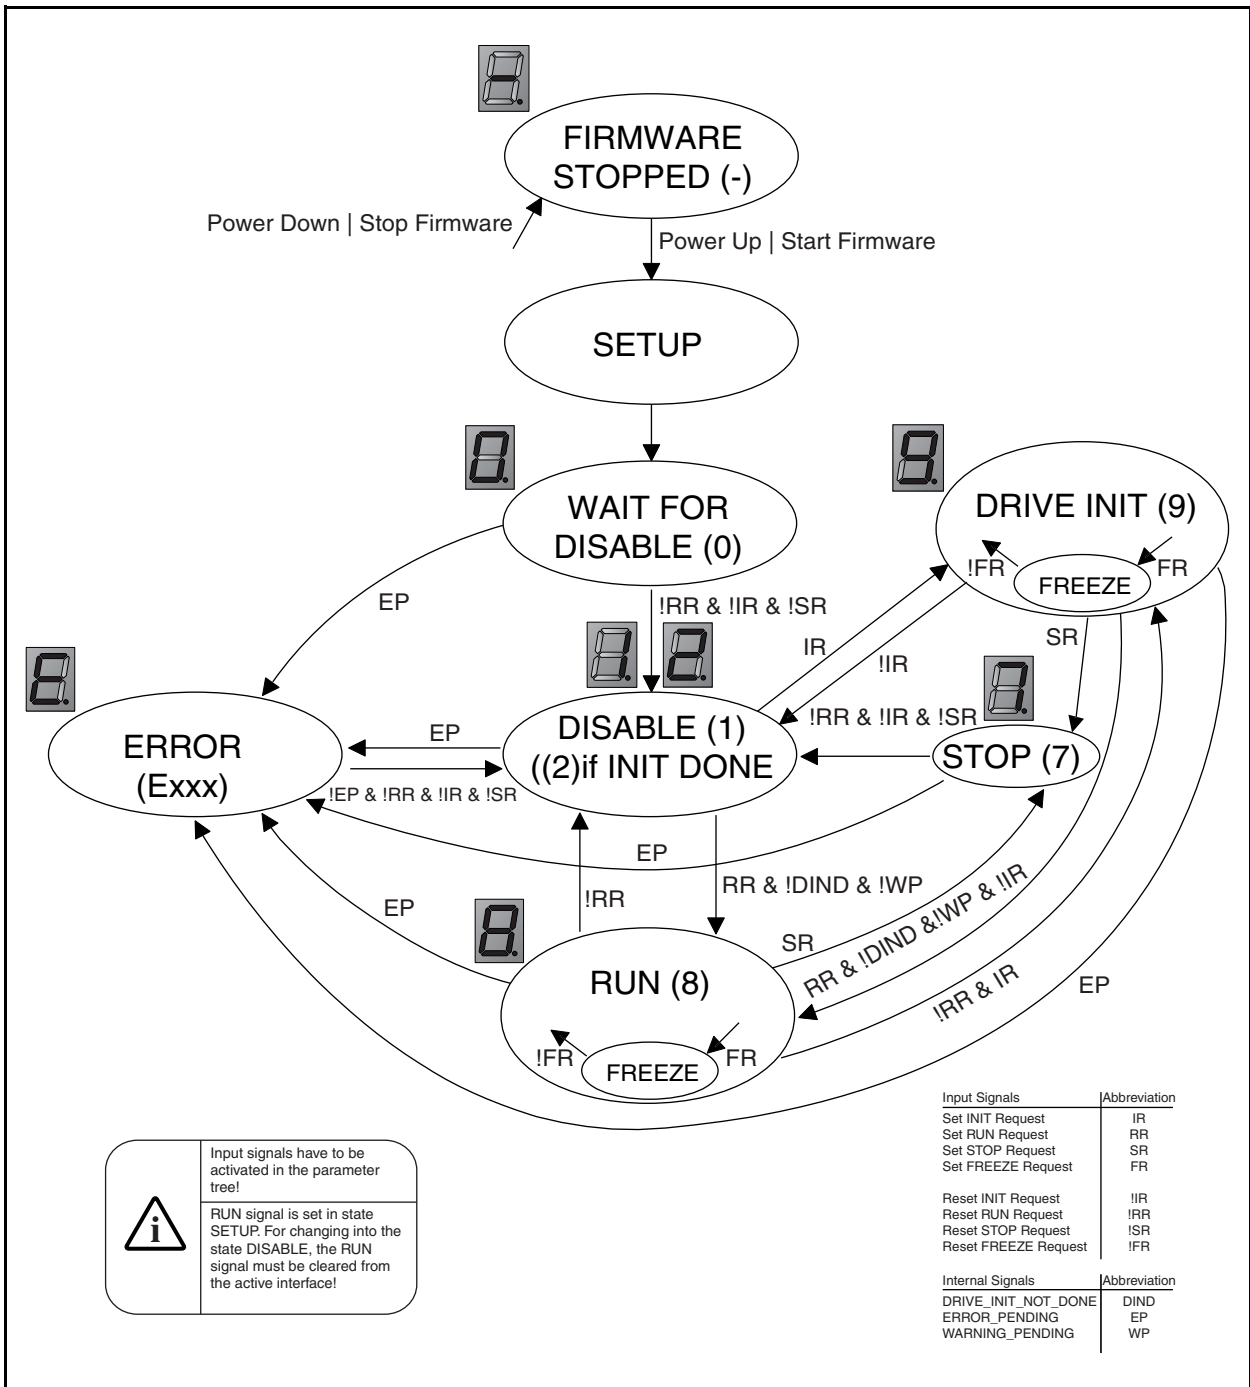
-.

FIRMWARE STOPPED (-)

Power Down | Stop Firmware

Power Up | Start Firmware

SETUP

0.

WAIT FOR DISABLE (0)

9.

DRIVE INIT (9)

!FR

FREEZE

FR

EP

!RR & !IR & !SR

1. 2.

IR

!IR

SR

7.

E.

ERROR (Exxx)

EP

DISABLE (1) ((2)if INIT DONE

!RR & !IR & !SR

STOP (7)

!EP & !RR & !IR & !SR

EP

EP

!RR

RR & !DIND & !WP

8.

SR

RR & !DIND &!WP & !IR

RUN (8)

!RR & IR

EP

!FR

FREEZE

FR

| Input Signals | Abbreviation |
|---|---|
| Set INIT Request | IR |
| Set RUN Request | RR |
| Set STOP Request | SR |
| Set FREEZE Request | FR |
| Reset INIT Request | !IR |
| Reset RUN Request | !RR |
| Reset STOP Request | !SR |
| Reset FREEZE Request | !FR |

| Internal Signals | Abbreviation |
|---|---|
| DRIVE_INIT_NOT_DONE | DIND |
| ERROR_PENDING | EP |
| WARNING_PENDING | WP |

i

Input signals have to be activated in the parameter tree!

RUN signal is set in state SETUP. For changing into the state DISABLE, the RUN signal must be cleared from the active interface!